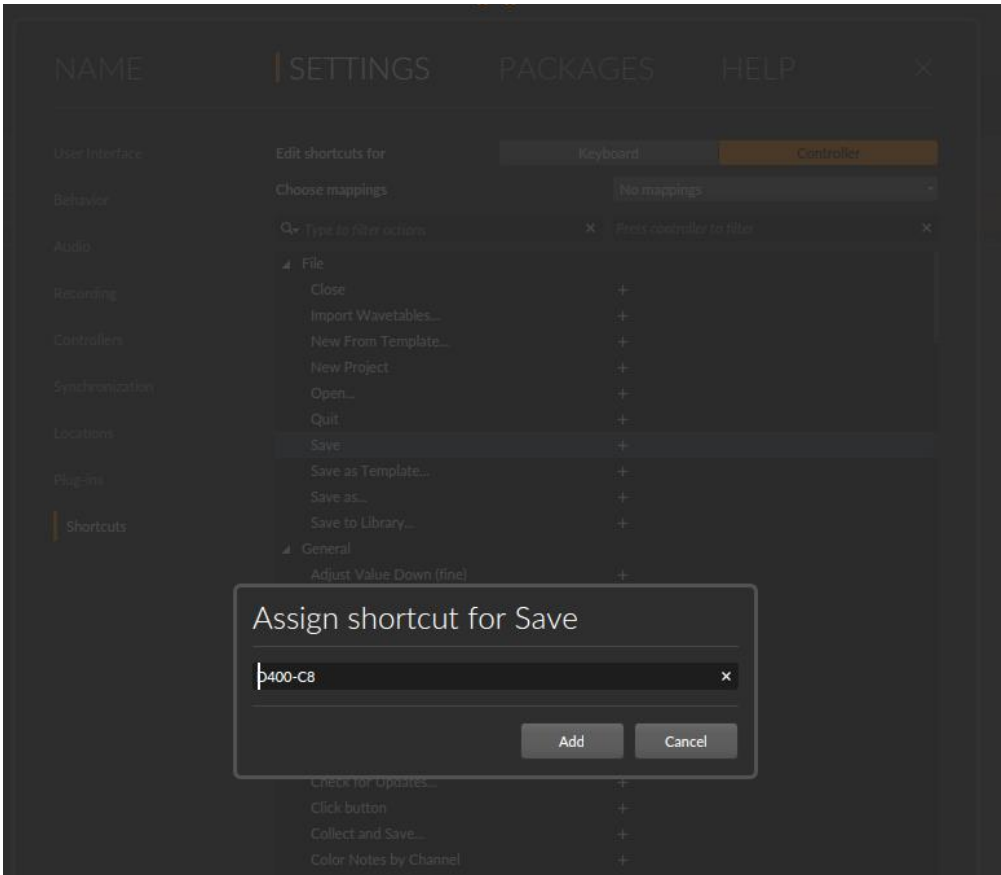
NAME SETTINGS PACKAGES HELP ×

User Interface
Behavior
Audio
Recording
Controllers
Synchronization
Locations
Plug-ins
Shortcuts

Edit shortcuts for
Keyboard
Controller

Choose mappings
No mappings

Type to filter actions ×
Press controller to filter ×

File
Close +
Import Wavetables... +
New From Template... +
New Project +
Open... +
Quit +
Save +
Save as Template... +
Save as... +
Save to Library... +
General
Adjust Value Down (fine) +

Assign shortcut for Save

0400-C8 ×

Add
Cancel

Check for Updates... +
Click button +
Collect and Save... +
Color Notes by Channel +